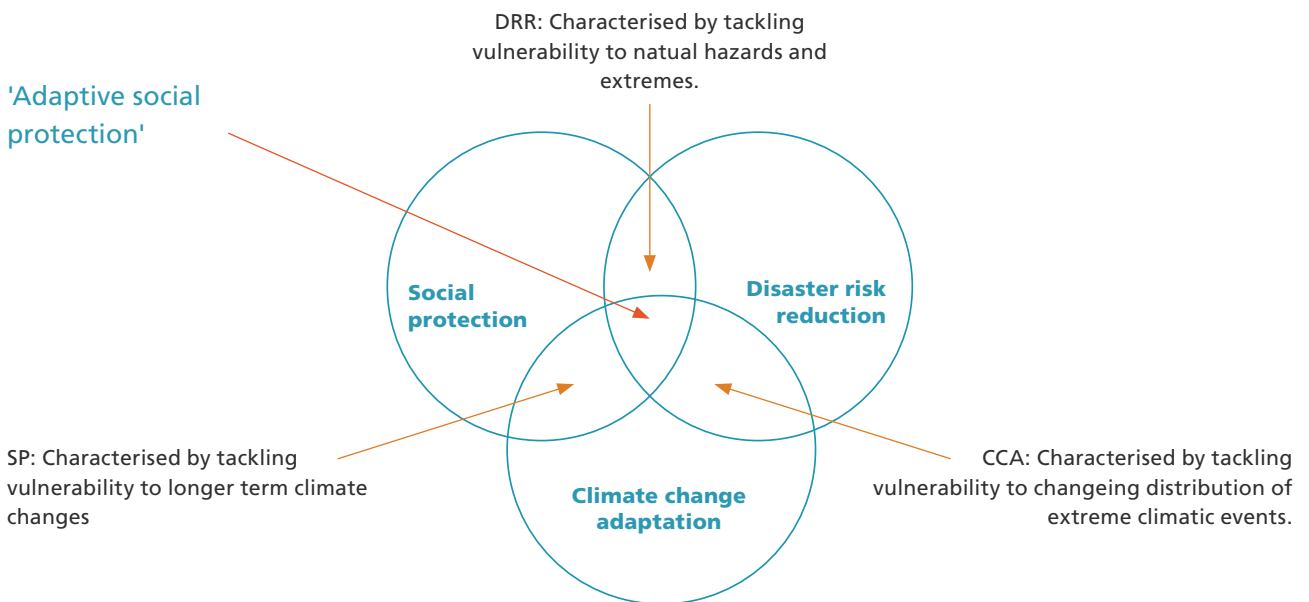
'Adaptive social protection'

DRR: Characterised by tackling vulnerability to natual hazards and extremes.

Social protection

Disaster risk reduction

Climate change adaptation

SP: Characterised by tackling vulnerability to longer term climate changes

CCA: Characterised by tackling vulnerability to changeing distribution of extreme climatic events.